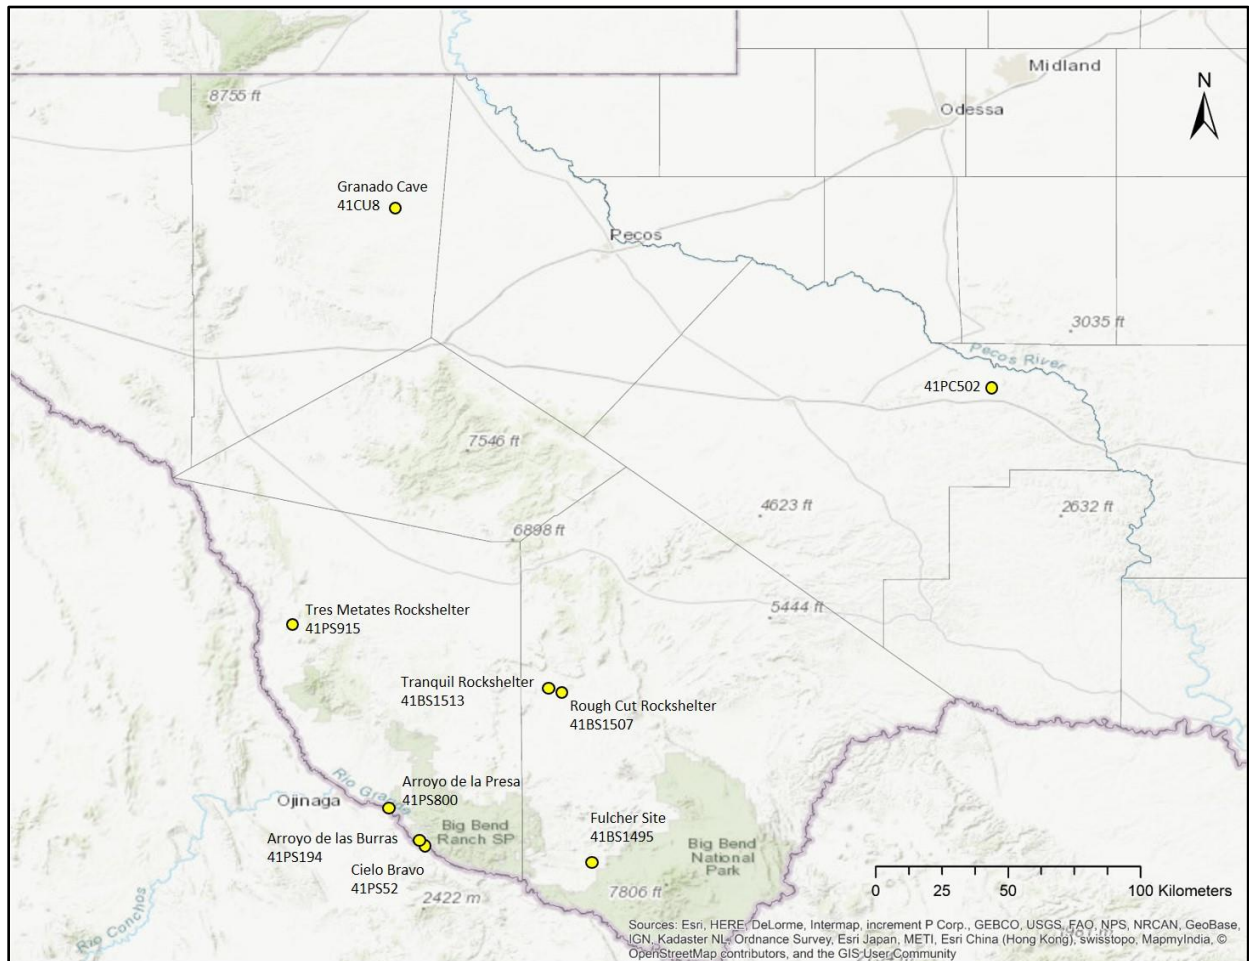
Midland
Odessa
N
8755 ft
Granado Cave
41CU8
Pecos
3035 ft
Pecos River
41PC502
7546 ft
4623 ft
2632 ft
6898 ft
5444 ft
Tres Metates Rockshelter
41PS915
Tranquil Rockshelter
41BS1513
Rough Cut Rockshelter
41BS1507
Arroyo de la Presa
41PS800
Ojinaga
Rio Grande
Big Bend Ranch SP
Arroyo de las Burras
41PS194
Cielo Bravo
41PS52
Fulcher Site
41BS1495
Big Bend National Park
7806 ft
2422 m
Rio Conchos
0 25 50 100 Kilometers
Sources: Esri, HERE, DeLorme, Intermap, increment P Corp., GEBCO, USGS, FAO, NPS, NRCAN, GeoBase, IGN, Kadaster NL, Ordnance Survey, Esri Japan, METI, Esri China (Hong Kong), swisstopo, MapmyIndia, © OpenStreetMap contributors, and the GIS User Community